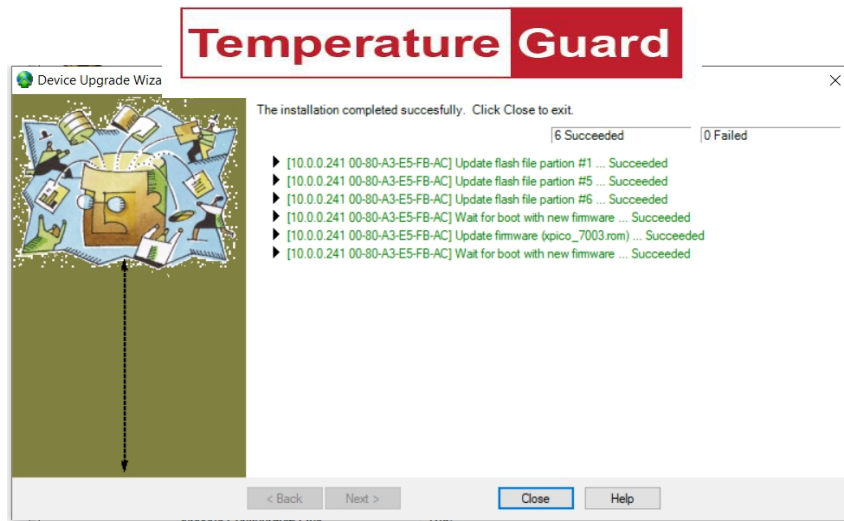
Temperature Guard

Device Upgrade Wiza

The installation completed succesfully. Click Close to exit.

6 Succeeded

0 Failed

[10.0.0.241 00-80-A3-E5-FB-AC] Update flash file partion #1 ... Succeeded
[10.0.0.241 00-80-A3-E5-FB-AC] Update flash file partion #5 ... Succeeded
[10.0.0.241 00-80-A3-E5-FB-AC] Update flash file partion #6 ... Succeeded
[10.0.0.241 00-80-A3-E5-FB-AC] Wait for boot with new firmware ... Succeeded
[10.0.0.241 00-80-A3-E5-FB-AC] Update firmware (xpico_7003.rom) ... Succeeded
[10.0.0.241 00-80-A3-E5-FB-AC] Wait for boot with new firmware ... Succeeded

< Back
Next >
Close
Help